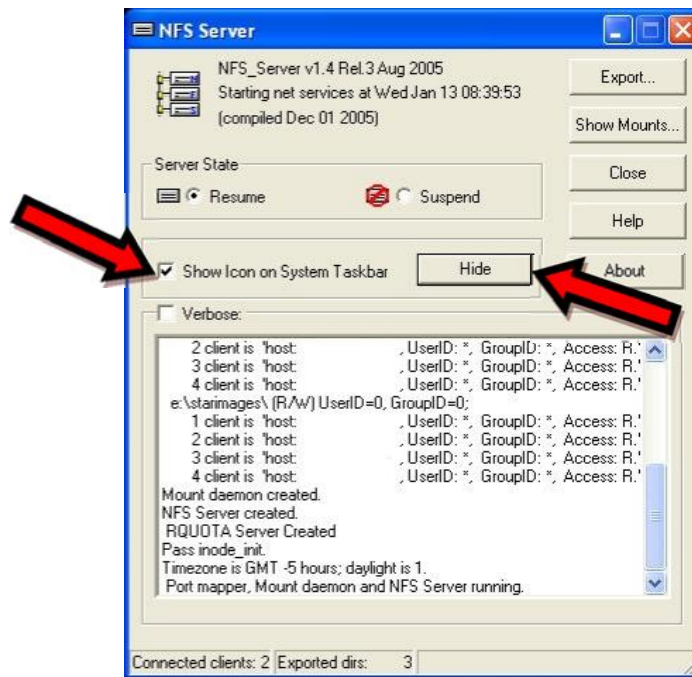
NFS Server

NFS_Server v1.4 Rel.3 Aug 2005
Starting net services at Wed Jan 13 08:39:53
(compiled Dec 01 2005)

Export...
Show Mounts...
Close
Help
About

Server State
Resume
Suspend

Show Icon on System Taskbar
Hide

Verbose:

2 client is 'host: , UserID: *, GroupID: *, Access: R.'
3 client is 'host: , UserID: *, GroupID: *, Access: R.'
4 client is 'host: , UserID: *, GroupID: *, Access: R.'
e:\starimages\ (R/W) UserID=0, GroupID=0;
1 client is 'host: , UserID: *, GroupID: *, Access: R.'
2 client is 'host: , UserID: *, GroupID: *, Access: R.'
3 client is 'host: , UserID: *, GroupID: *, Access: R.'
4 client is 'host: , UserID: *, GroupID: *, Access: R.'
Mount daemon created.
NFS Server created.
RQUOTA Server Created
Pass inode_init.
Timezone is GMT -5 hours; daylight is 1.
Port mapper, Mount daemon and NFS Server running.

Connected clients: 2 Exported dirs: 3